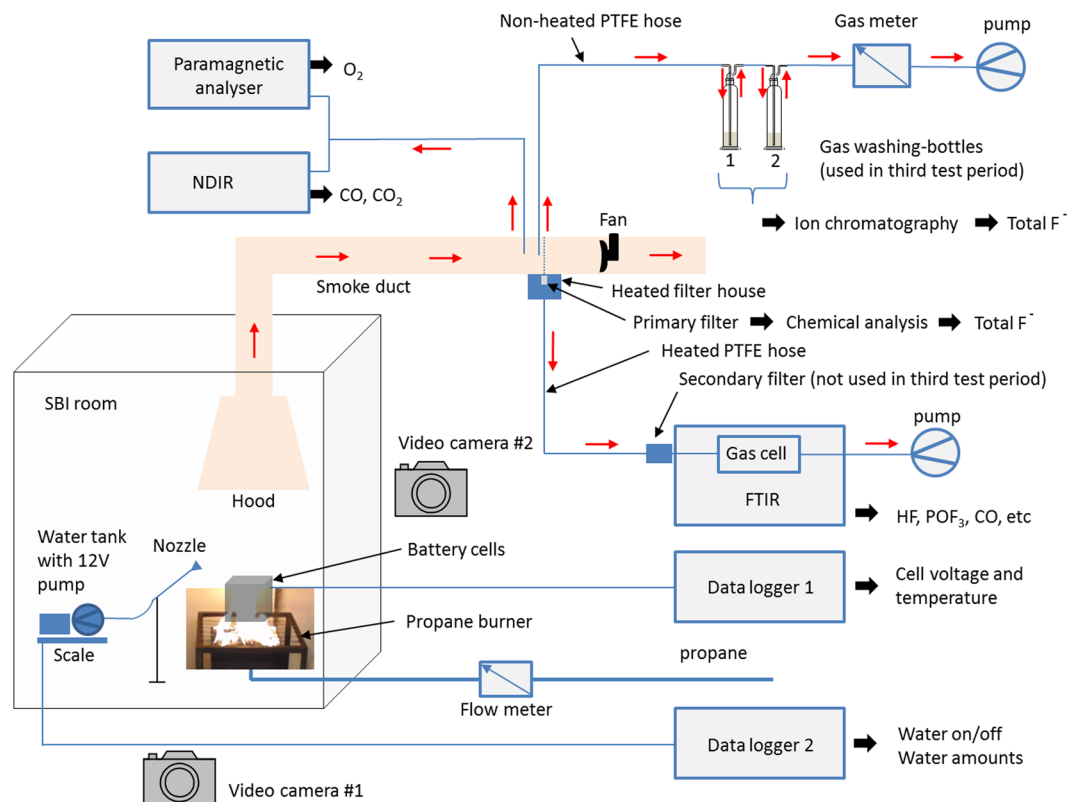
Non-heated PTFE hose

Gas meter

pump

Paramagnetic analyser

$O_2$

NDIR

CO, $CO_2$

1

2

Gas washing-bottles (used in third test period)

Ion chromatography

Total $F^-$

Fan

Smoke duct

Heated filter house

Primary filter

Chemical analysis

Total $F^-$

Heated PTFE hose

Secondary filter (not used in third test period)

SBI room

pump

Video camera #2

Gas cell

FTIR

Hood

HF, $POF_3$, CO, etc

Water tank with 12V pump

Nozzle

Battery cells

Data logger 1

Cell voltage and temperature

Propane burner

Scale

propane

Flow meter

Data logger 2

Water on/off
Water amounts

Video camera #1